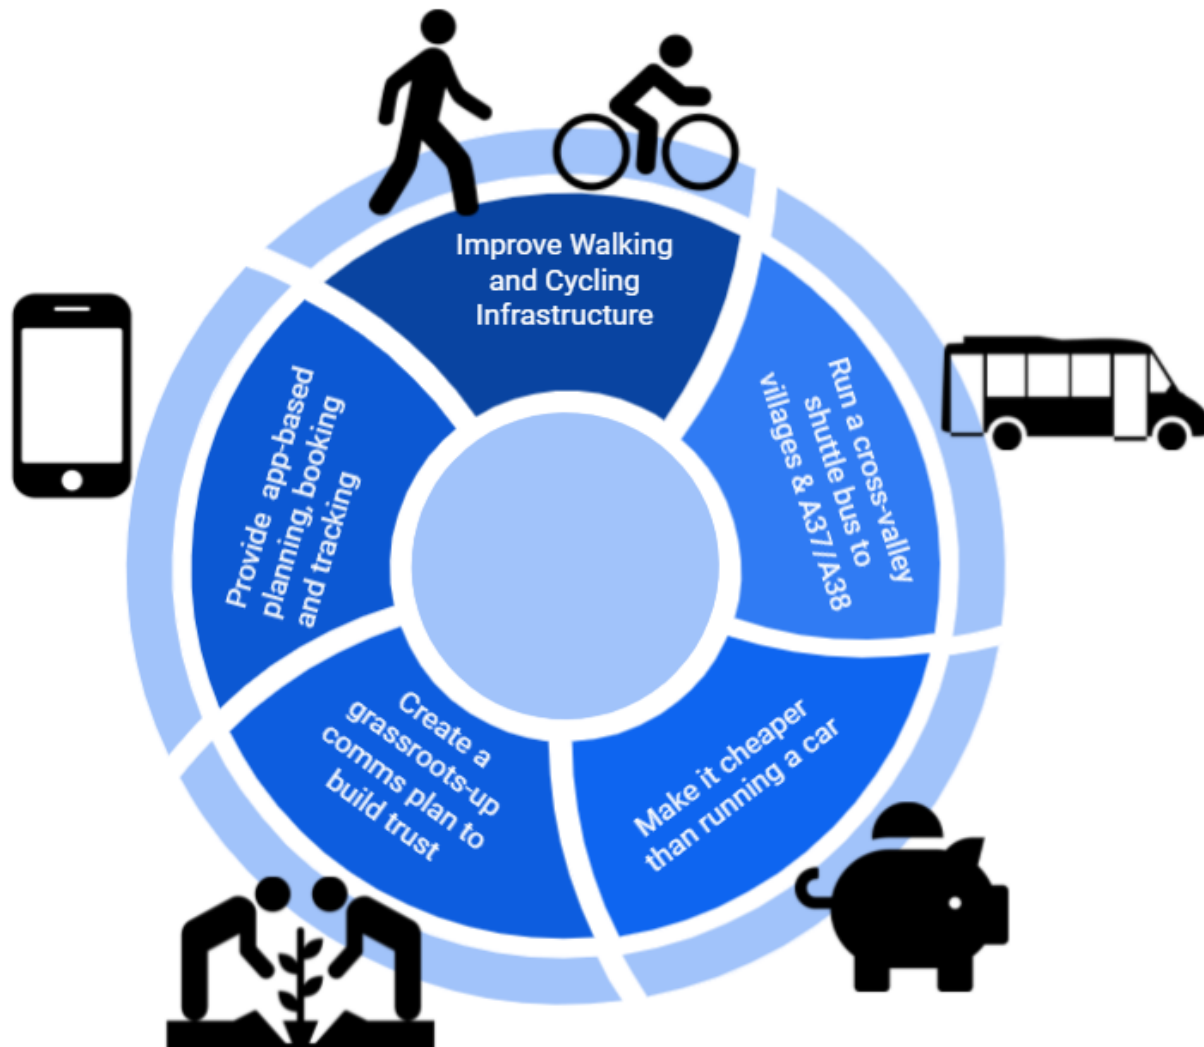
Improve Walking and Cycling Infrastructure

Run a cross-valley shuttle bus to villages & A37/A38

Make it cheaper than running a car

Create a grassroots-up comms plan to build trust

Provide app-based planning, booking and tracking